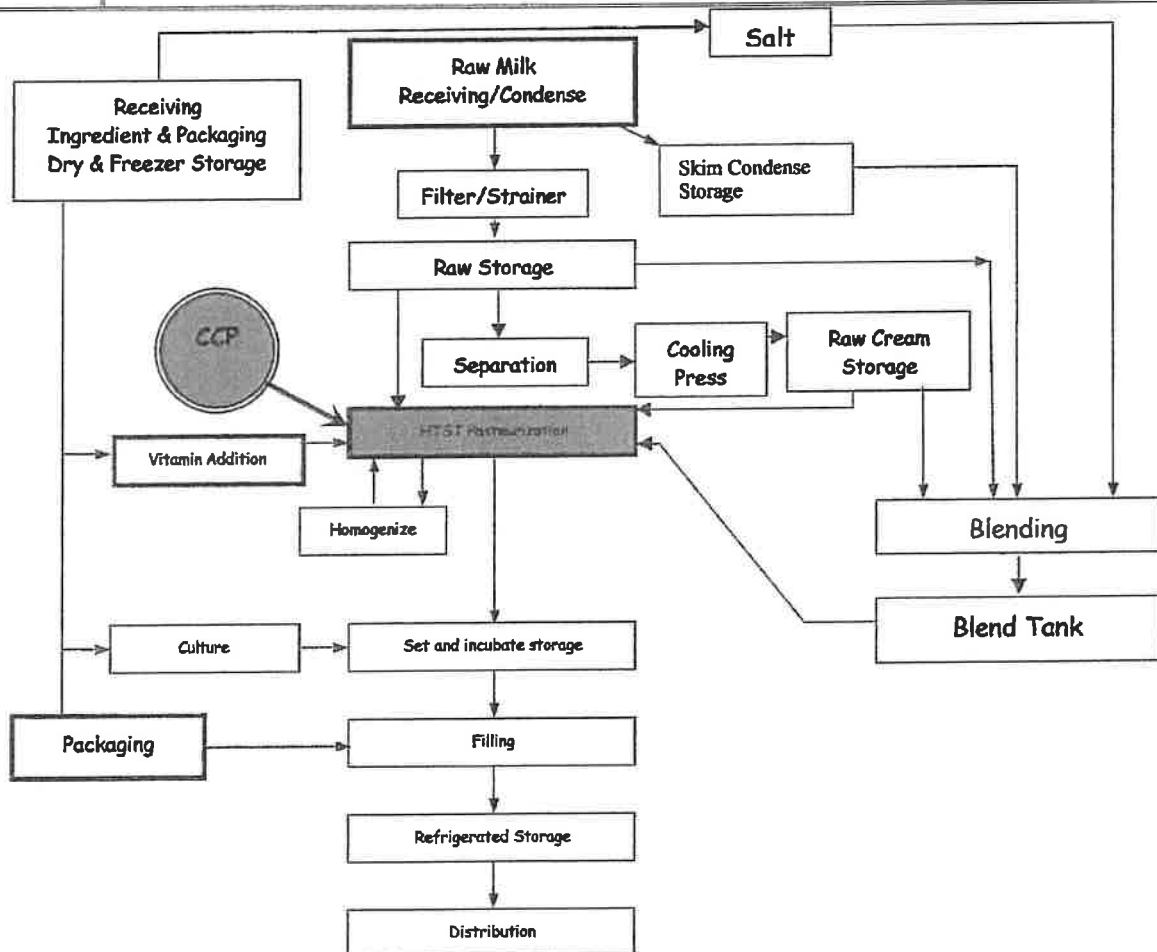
Salt

Receiving
Ingredient & Packaging
Dry & Freezer Storage

Raw Milk
Receiving/Condense

Skim Condense
Storage

Filter/Strainer

Raw Storage

CCP

Separation

Cooling
Press

Raw Cream
Storage

HTST Pasteurization

Vitamin Addition

Homogenize

Blending

Blend Tank

Culture

Set and incubate storage

Packaging

Filling

Refrigerated Storage

Distribution